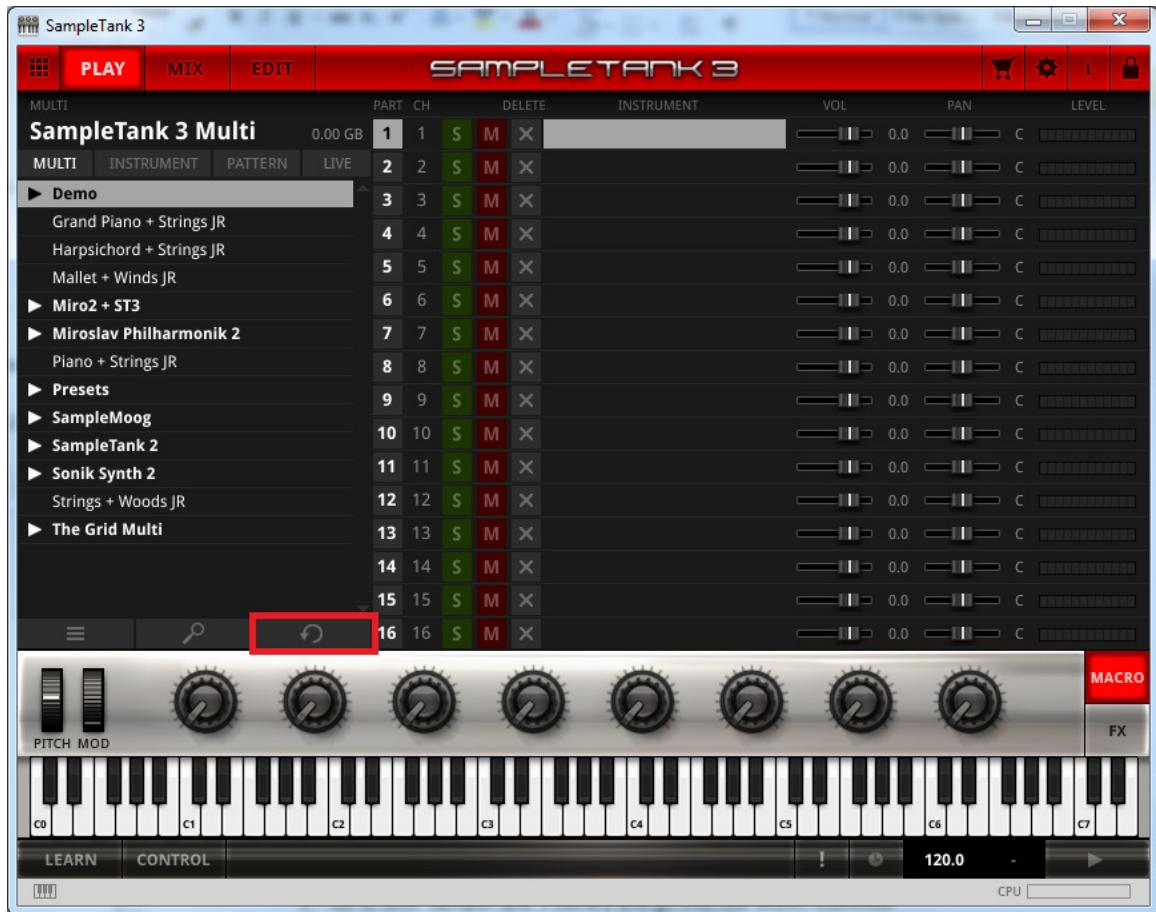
SampleTank 3

PLAY MIX EDIT SAMPLETANK 3

MULTI
SampleTank 3 Multi 0.00 GB
MULTI INSTRUMENT PATTERN LIVE

▶ Demo
Grand Piano + Strings JR
Harpsichord + Strings JR
Mallet + Winds JR
▶ Miro2 + ST3
▶ Miroslav Philharmonik 2
Piano + Strings JR
▶ Presets
▶ SampleMoog
▶ SampleTank 2
▶ Sonik Synth 2
Strings + Woods JR
▶ The Grid Multi

| PART | CH | | | DELETE | INSTRUMENT | VOL | | PAN | | LEVEL |
|---|---|---|---|---|---|---|---|---|---|---|
| 1 | 1 | S | M | ✕ | | | 0.0 | | C | |
| 2 | 2 | S | M | ✕ | | | 0.0 | | C | |
| 3 | 3 | S | M | ✕ | | | 0.0 | | C | |
| 4 | 4 | S | M | ✕ | | | 0.0 | | C | |
| 5 | 5 | S | M | ✕ | | | 0.0 | | C | |
| 6 | 6 | S | M | ✕ | | | 0.0 | | C | |
| 7 | 7 | S | M | ✕ | | | 0.0 | | C | |
| 8 | 8 | S | M | ✕ | | | 0.0 | | C | |
| 9 | 9 | S | M | ✕ | | | 0.0 | | C | |
| 10 | 10 | S | M | ✕ | | | 0.0 | | C | |
| 11 | 11 | S | M | ✕ | | | 0.0 | | C | |
| 12 | 12 | S | M | ✕ | | | 0.0 | | C | |
| 13 | 13 | S | M | ✕ | | | 0.0 | | C | |
| 14 | 14 | S | M | ✕ | | | 0.0 | | C | |
| 15 | 15 | S | M | ✕ | | | 0.0 | | C | |
| 16 | 16 | S | M | ✕ | | | 0.0 | | C | |

MACRO
FX
PITCH MOD
C0 C1 C2 C3 C4 C5 C6 C7
LEARN CONTROL ! 120.0 -
CPU